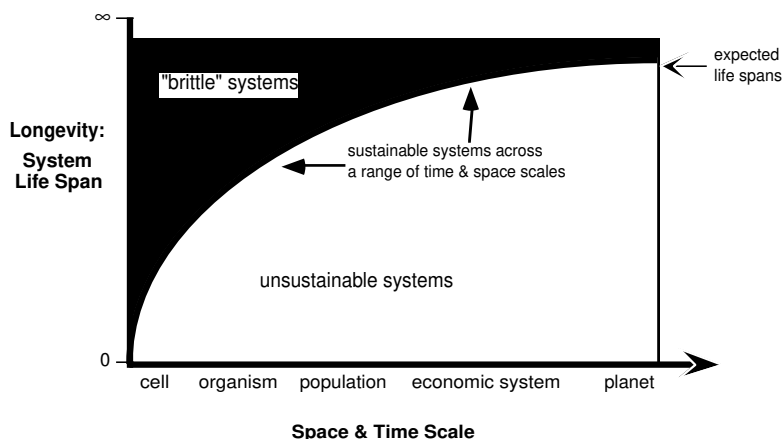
$\infty$

"brittle" systems

expected life spans

Longevity:

System Life Span

sustainable systems across a range of time & space scales

unsustainable systems

0

cell organism population economic system planet

Space & Time Scale